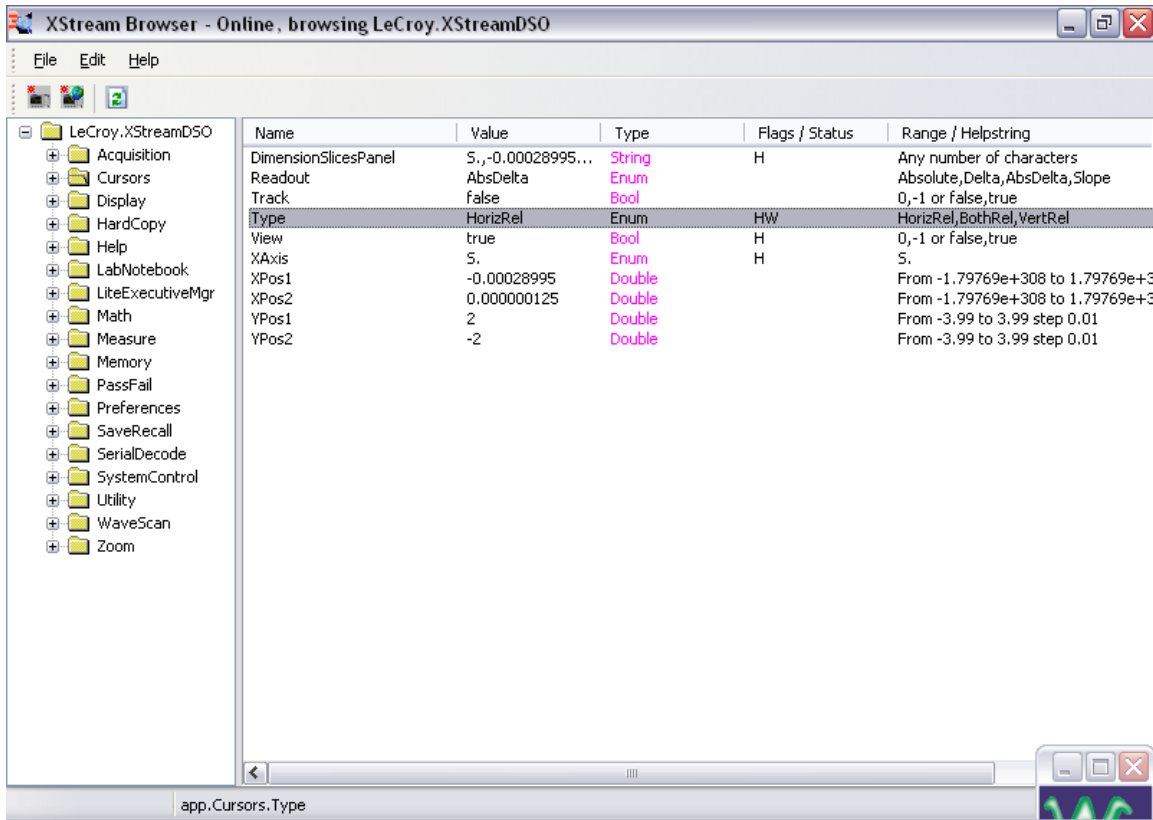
XStream Browser - Online, browsing LeCroy.XStreamDSO

File Edit Help

LeCroy.XStreamDSO
Acquisition
Cursors
Display
HardCopy
Help
LabNotebook
LiteExecutiveMgr
Math
Measure
Memory
PassFail
Preferences
SaveRecall
SerialDecode
SystemControl
Utility
WaveScan
Zoom

| Name | Value | Type | Flags / Status | Range / Helpstring |
|---|---|---|---|---|
| DimensionSlicesPanel | S.,-0.00028995... | String | H | Any number of characters |
| Readout | AbsDelta | Enum | | Absolute,Delta,AbsDelta,Slope |
| Track | false | Bool | | 0,-1 or false,true |
| Type | HorizRel | Enum | HW | HorizRel,BothRel,VertRel |
| View | true | Bool | H | 0,-1 or false,true |
| XAxis | S. | Enum | H | S. |
| XPos1 | -0.00028995 | Double | | From -1.79769e+308 to 1.79769e+3 |
| XPos2 | 0.000000125 | Double | | From -1.79769e+308 to 1.79769e+3 |
| YPos1 | 2 | Double | | From -3.99 to 3.99 step 0.01 |
| YPos2 | -2 | Double | | From -3.99 to 3.99 step 0.01 |

app.Cursors.Type